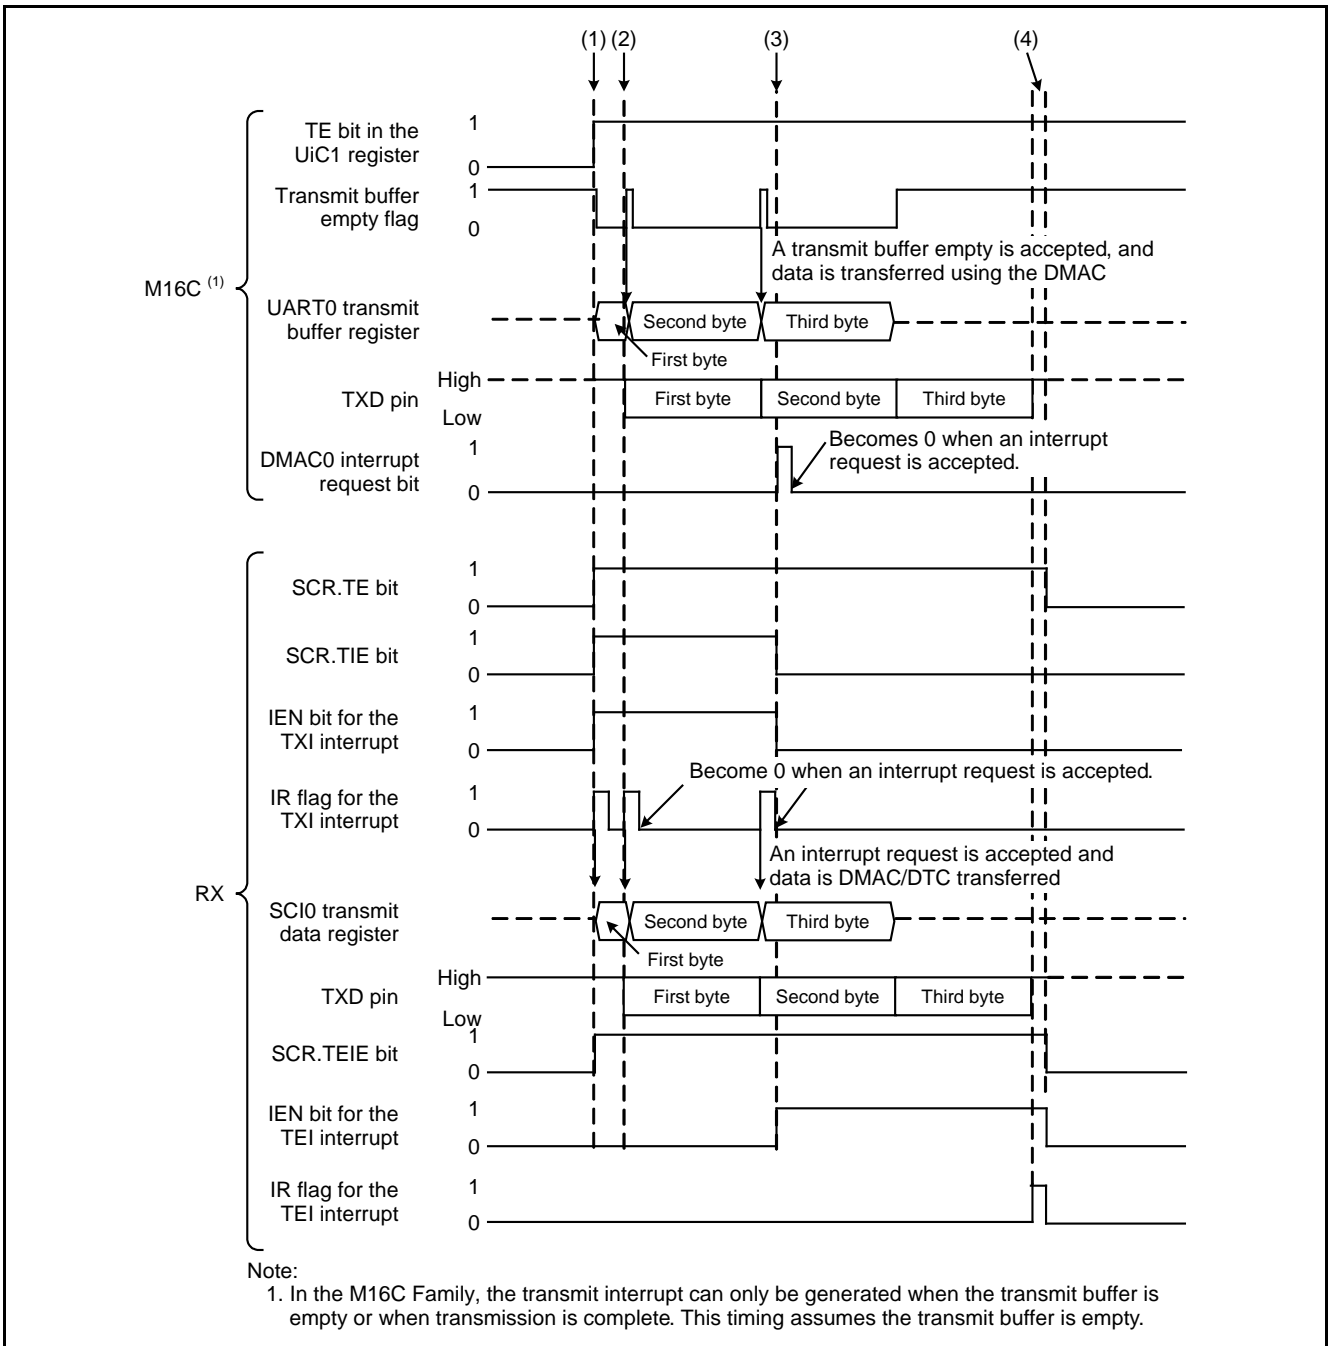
(1) (2) (3) (4)

M16C $^{(1)}$

TE bit in the UiC1 register
1
0

Transmit buffer empty flag
1
0

A transmit buffer empty is accepted, and data is transferred using the DMAC

UART0 transmit buffer register
Second byte
Third byte
First byte

High
TXD pin
Low
First byte
Second byte
Third byte

DMAC0 interrupt request bit
1
0
Becomes 0 when an interrupt request is accepted.

RX

SCR.TE bit
1
0

SCR.TIE bit
1
0

IEN bit for the TXI interrupt
1
0

IR flag for the TXI interrupt
1
0
Become 0 when an interrupt request is accepted.

An interrupt request is accepted and data is DMAC/DTC transferred

SCI0 transmit data register
Second byte
Third byte
First byte

High
TXD pin
Low
First byte
Second byte
Third byte

SCR.TEIE bit
1
0

IEN bit for the TEI interrupt
1
0

IR flag for the TEI interrupt
1
0

Note:
1. In the M16C Family, the transmit interrupt can only be generated when the transmit buffer is empty or when transmission is complete. This timing assumes the transmit buffer is empty.